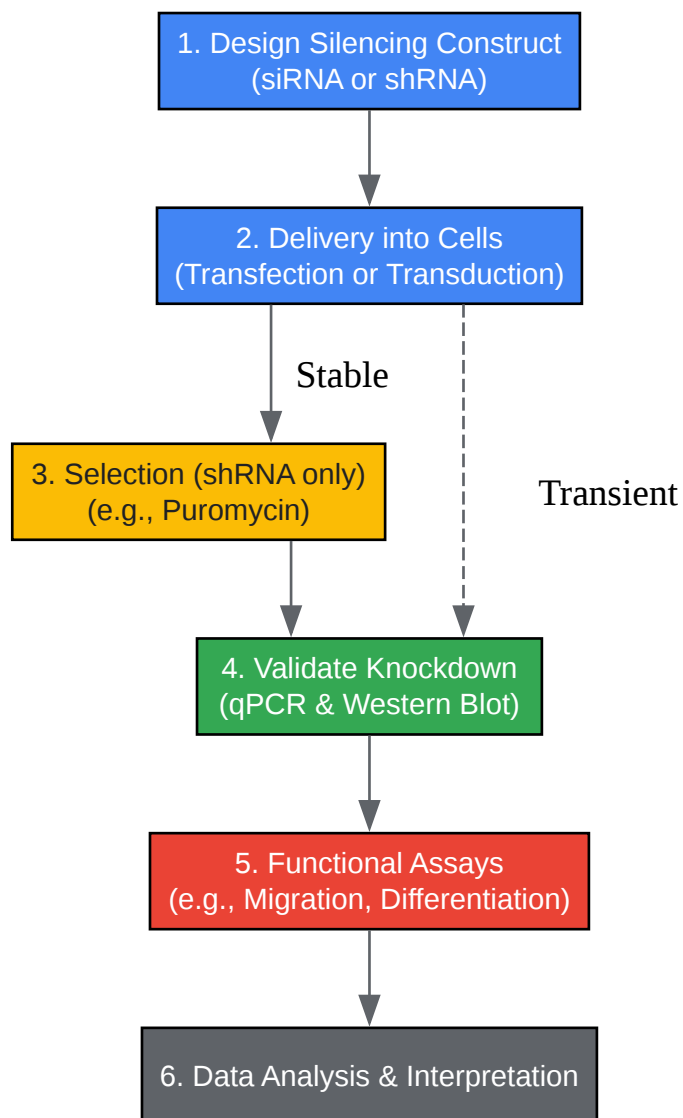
1. Design Silencing Construct
(siRNA or shRNA)

2. Delivery into Cells
(Transfection or Transduction)

Stable

Transient

3. Selection (shRNA only)
(e.g., Puromycin)

4. Validate Knockdown
(qPCR & Western Blot)

5. Functional Assays
(e.g., Migration, Differentiation)

6. Data Analysis & Interpretation